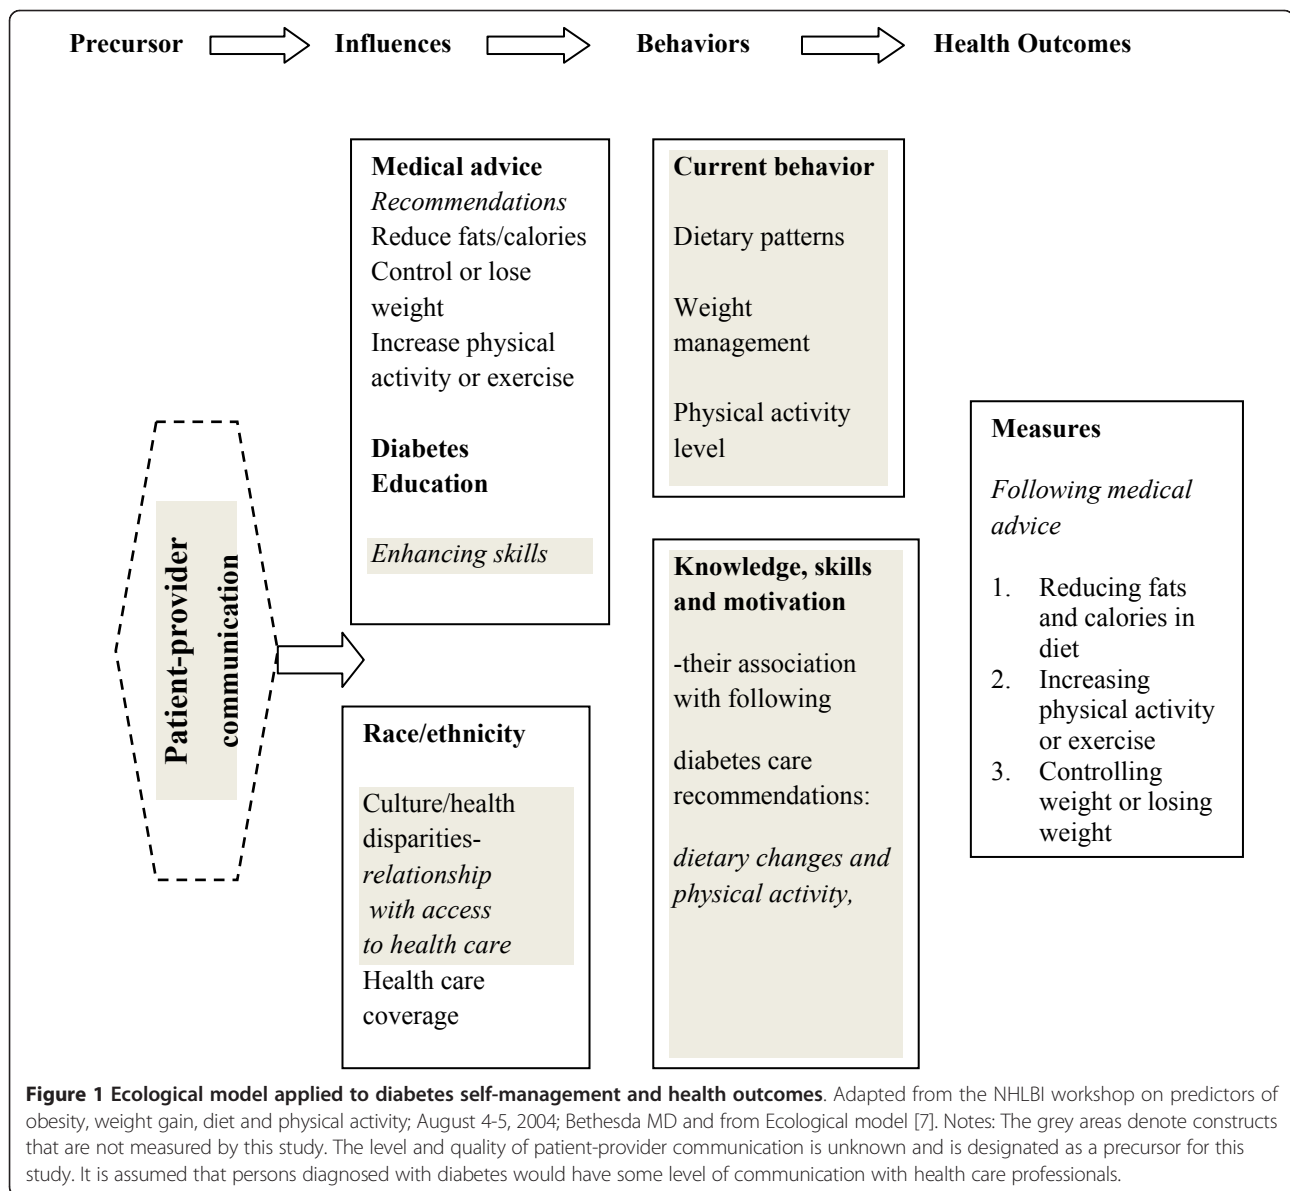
Precursor Influences Behaviors Health Outcomes

Patient-provider communication

Medical advice
*Recommendations*
Reduce fats/calories
Control or lose weight
Increase physical activity or exercise

Diabetes Education

*Enhancing skills*

Race/ethnicity

Culture/health disparities-
*relationship with access to health care*
Health care coverage

Current behavior

Dietary patterns

Weight management

Physical activity level

Knowledge, skills and motivation

-their association with following

diabetes care recommendations:

*dietary changes and physical activity,*

Measures

*Following medical advice*

1. Reducing fats and calories in diet
2. Increasing physical activity or exercise
3. Controlling weight or losing weight

**Figure 1 Ecological model applied to diabetes self-management and health outcomes**. Adapted from the NHLBI workshop on predictors of obesity, weight gain, diet and physical activity; August 4-5, 2004; Bethesda MD and from Ecological model [7]. Notes: The grey areas denote constructs that are not measured by this study. The level and quality of patient-provider communication is unknown and is designated as a precursor for this study. It is assumed that persons diagnosed with diabetes would have some level of communication with health care professionals.